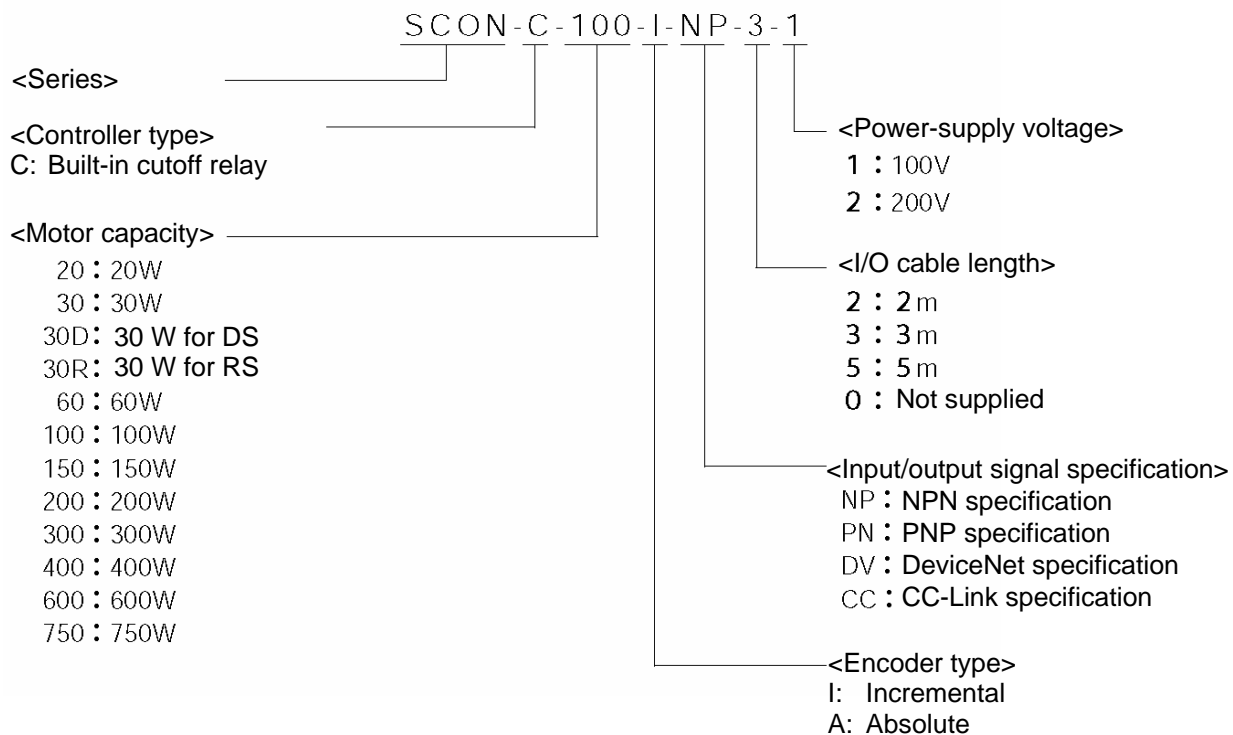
SCON-C-100-I-NP-3-1

<Series>

<Controller type>
C: Built-in cutoff relay

<Motor capacity>
20：20W
30：30W
30D：30 W for DS
30R：30 W for RS
60：60W
100：100W
150：150W
200：200W
300：300W
400：400W
600：600W
750：750W

<Power-supply voltage>
1：100V
2：200V

<I/O cable length>
2：2m
3：3m
5：5m
0：Not supplied

<Input/output signal specification>
NP：NPN specification
PN：PNP specification
DV：DeviceNet specification
CC：CC-Link specification

<Encoder type>
I: Incremental
A: Absolute